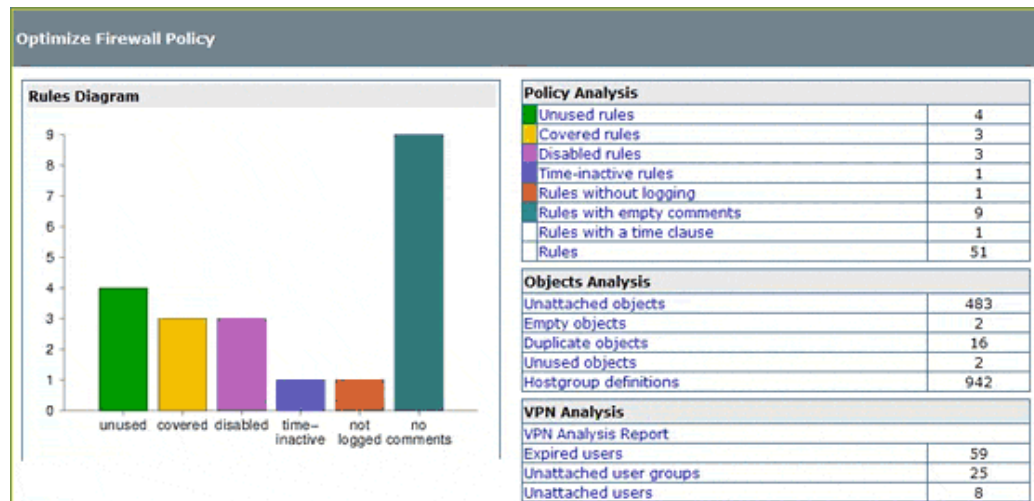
Optimize Firewall Policy

Rules Diagram

9
8
7
6
5
4
3
2
1
0

unused covered disabled time-inactive not logged no comments

| Policy Analysis | |
|---|---|
| Unused rules | 4 |
| Covered rules | 3 |
| Disabled rules | 3 |
| Time-inactive rules | 1 |
| Rules without logging | 1 |
| Rules with empty comments | 9 |
| Rules with a time clause | 1 |
| Rules | 51 |

| Objects Analysis | |
|---|---|
| Unattached objects | 483 |
| Empty objects | 2 |
| Duplicate objects | 16 |
| Unused objects | 2 |
| Hostgroup definitions | 942 |

| VPN Analysis | |
|---|---|
| VPN Analysis Report | |
| Expired users | 59 |
| Unattached user groups | 25 |
| Unattached users | 8 |